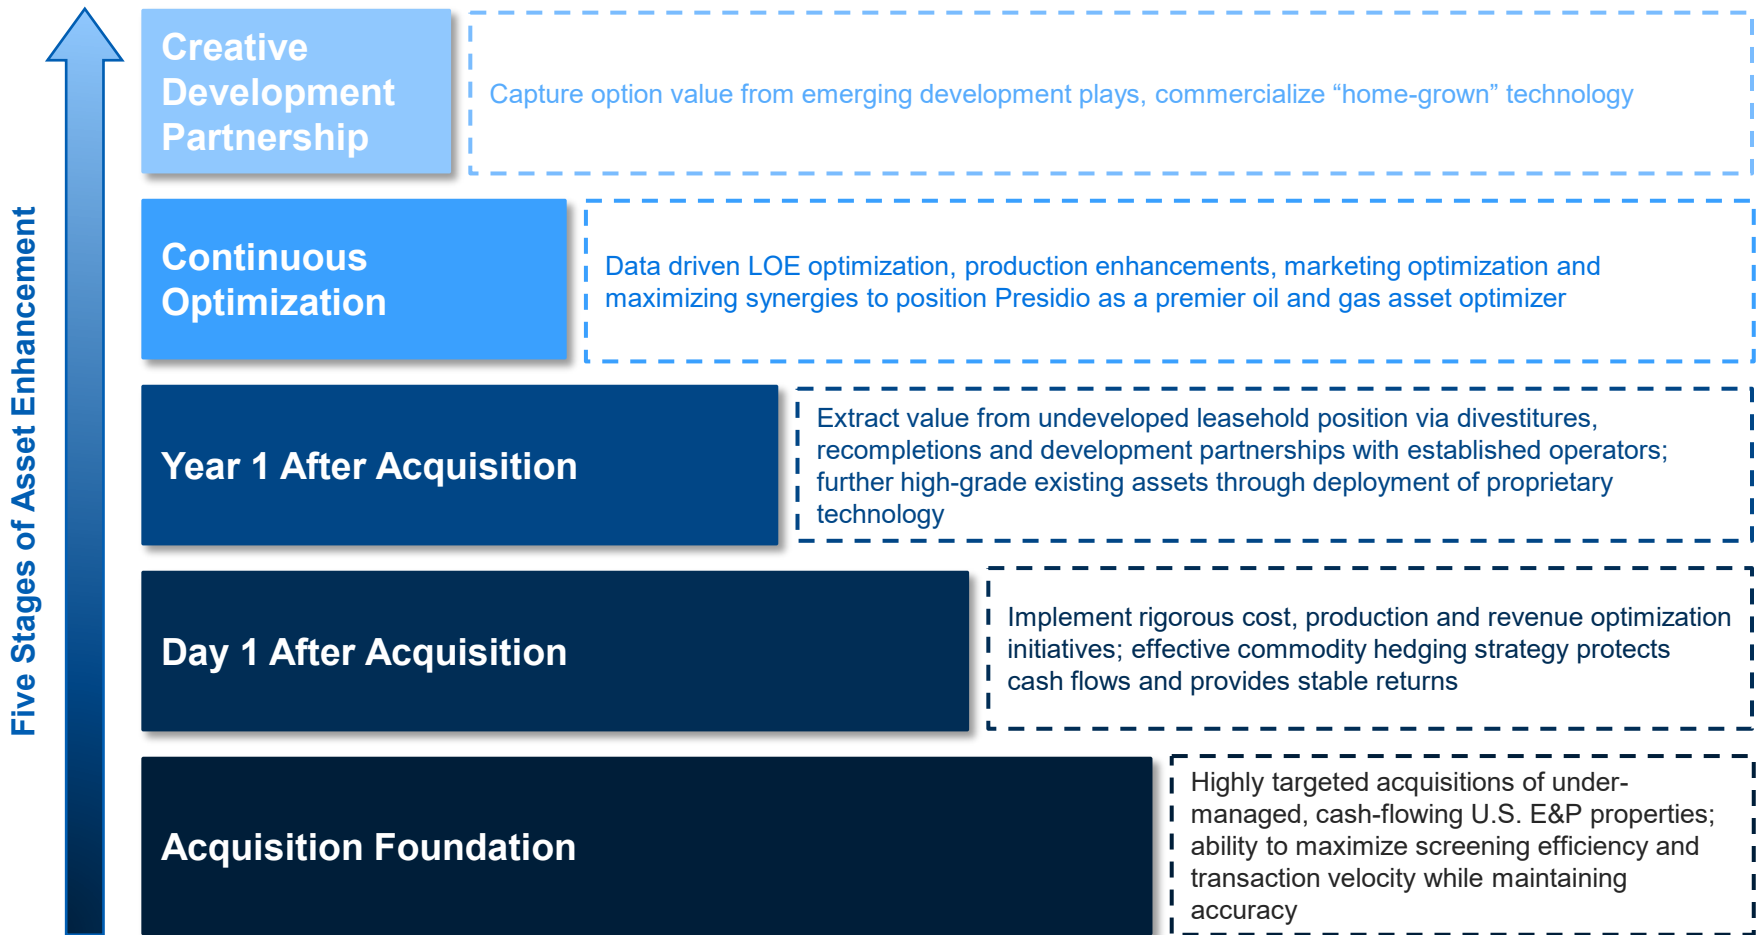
Five Stages of Asset Enhancement

Creative Development Partnership

Capture option value from emerging development plays, commercialize “home-grown” technology

Continuous Optimization

Data driven LOE optimization, production enhancements, marketing optimization and maximizing synergies to position Presidio as a premier oil and gas asset optimizer

Year 1 After Acquisition

Extract value from undeveloped leasehold position via divestitures, recompletions and development partnerships with established operators; further high-grade existing assets through deployment of proprietary technology

Day 1 After Acquisition

Implement rigorous cost, production and revenue optimization initiatives; effective commodity hedging strategy protects cash flows and provides stable returns

Acquisition Foundation

Highly targeted acquisitions of under-managed, cash-flowing U.S. E&P properties; ability to maximize screening efficiency and transaction velocity while maintaining accuracy